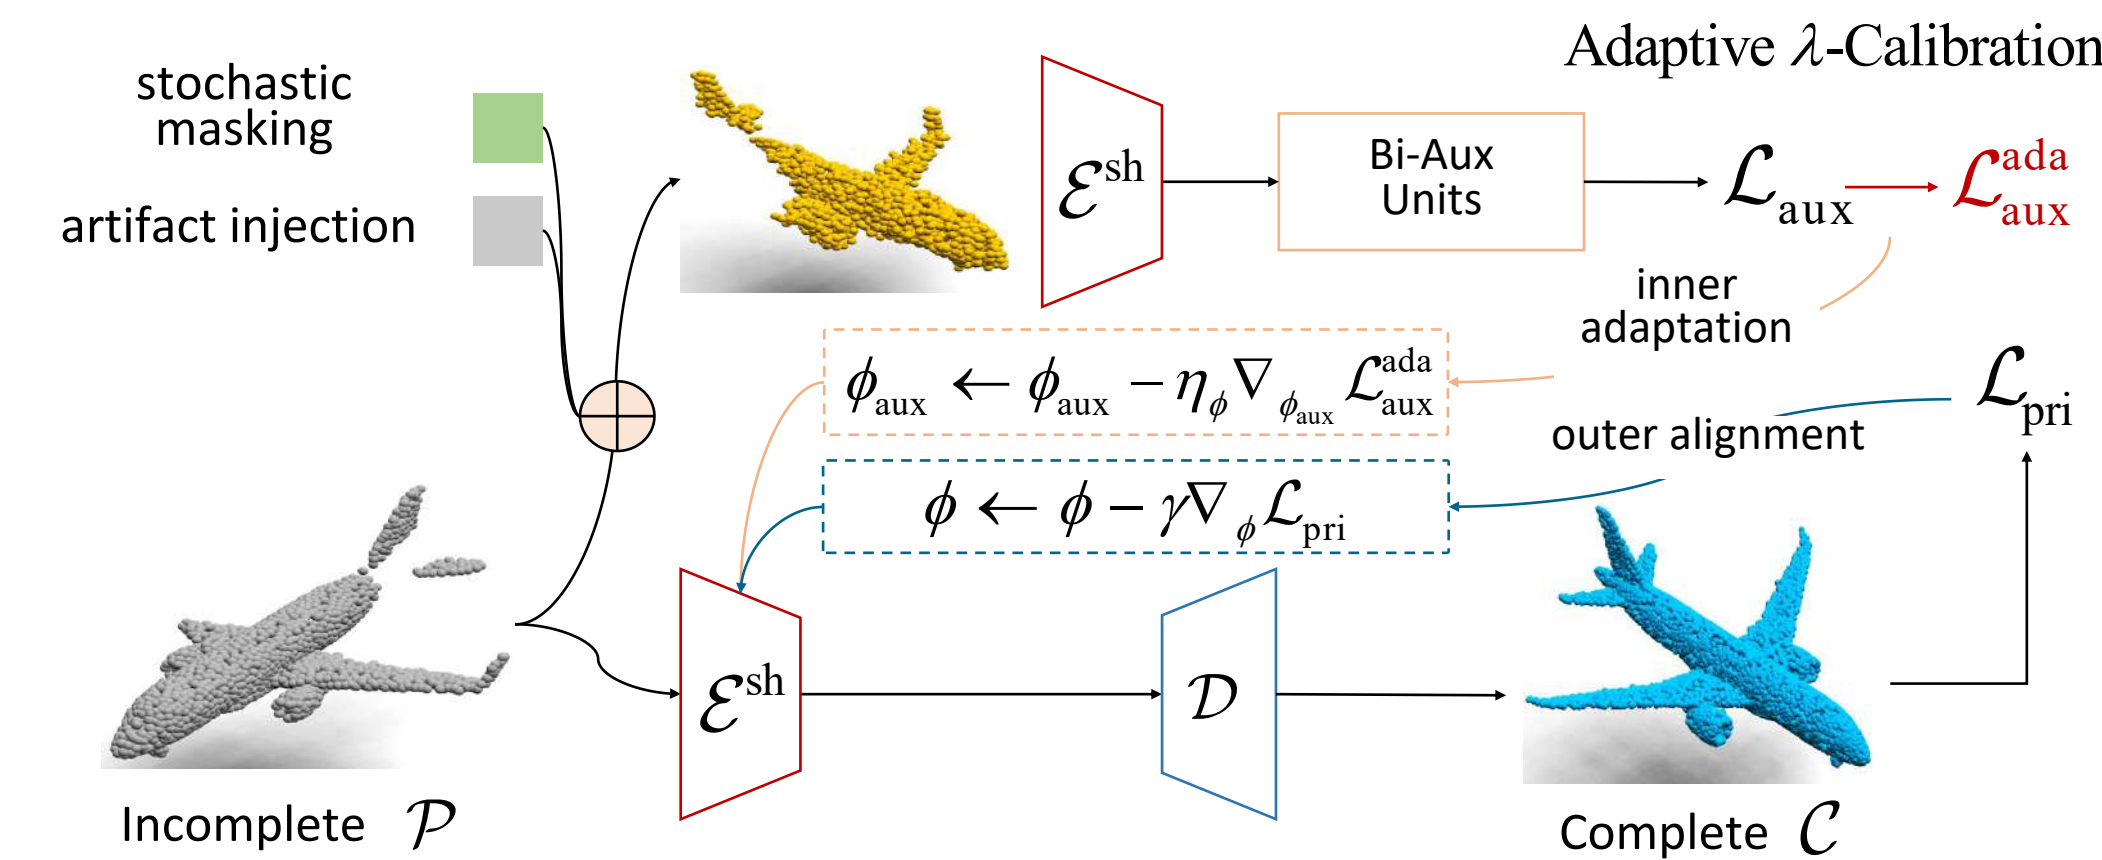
Adaptive $\lambda$-Calibration

stochastic masking

artifact injection

$\mathcal{E}^{sh}$

Bi-Aux Units

$\mathcal{L}_{aux}$

$\mathcal{L}_{aux}^{ada}$

inner adaptation

$\phi_{aux} \leftarrow \phi_{aux} - \eta_{\phi} \nabla_{\phi_{aux}} \mathcal{L}_{aux}^{ada}$

$\mathcal{L}_{pri}$

outer alignment

$\phi \leftarrow \phi - \gamma \nabla_{\phi} \mathcal{L}_{pri}$

$\mathcal{E}^{sh}$

$\mathcal{D}$

Incomplete $\mathcal{P}$

Complete $\mathcal{C}$